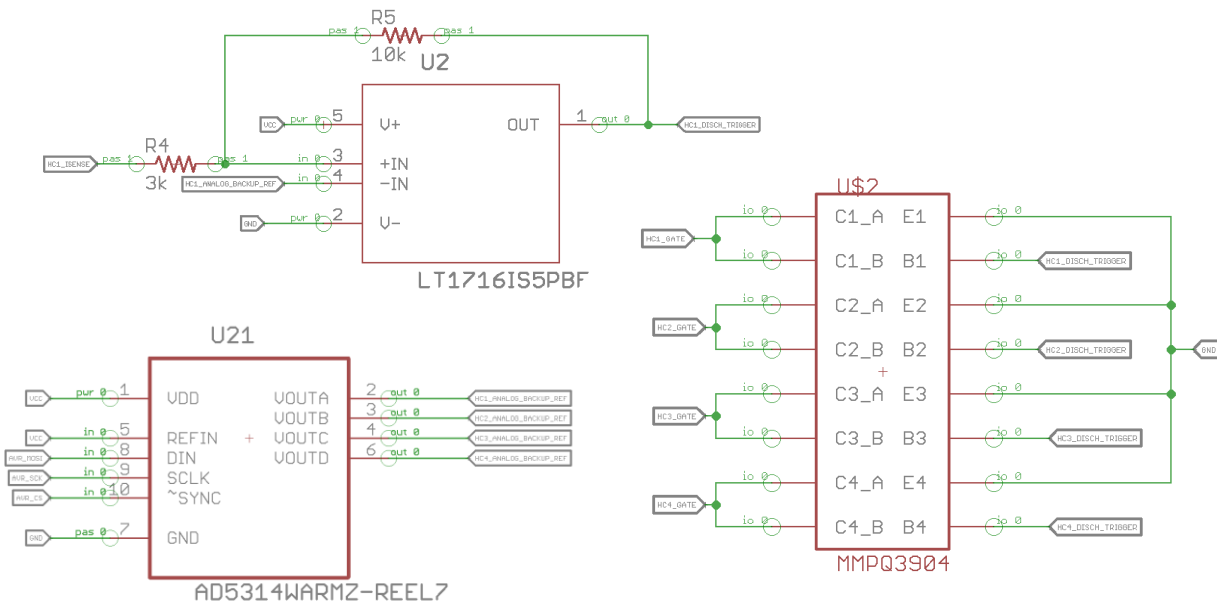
R5
pas 1 pas 1
10k
U2
VCC pwr 0 5 V+
OUT 1 out 0 HC1_DISCH_TRIGGER
R4
HC1_ISENSE pas 1 pas 1 in 0 3 +IN
3k
HC1_ANALOG_BACKUP_REF in 0 4 -IN
GND pwr 0 2 V-
LT1716IS5PBF

U$2
io 0 C1_A E1 io 0
HC1_GATE io 0 C1_B B1 io 0 HC1_DISCH_TRIGGER
io 0 C2_A E2 io 0
HC2_GATE io 0 C2_B B2 io 0 HC2_DISCH_TRIGGER GND
io 0 C3_A E3 io 0
HC3_GATE io 0 C3_B B3 io 0 HC3_DISCH_TRIGGER
io 0 C4_A E4 io 0
HC4_GATE io 0 C4_B B4 io 0 HC4_DISCH_TRIGGER
MMPQ3904

U21
VCC pwr 0 1 VDD
VOUTA 2 out 0 HC1_ANALOG_BACKUP_REF
VOUTB 3 out 0 HC2_ANALOG_BACKUP_REF
VCC in 0 5 REFIN
VOUTC 4 out 0 HC3_ANALOG_BACKUP_REF
AVR_MOSI in 0 8 DIN
VOUTD 6 out 0 HC4_ANALOG_BACKUP_REF
AVR_SCK in 0 9 SCLK
AVR_CS in 0 10 ~SYNC
GND pas 0 7 GND
AD5314WARMZ-REEL7